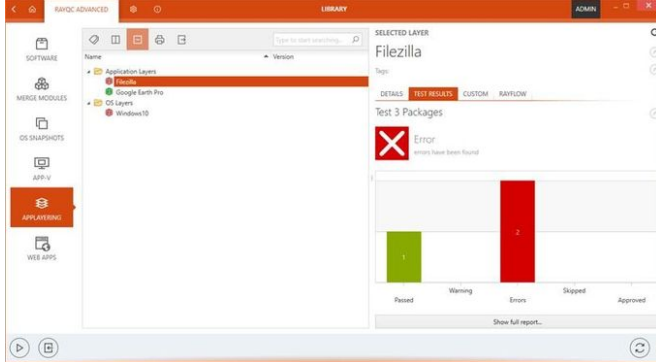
RAYQC ADVANCED

LIBRARY

ADMIN

SOFTWARE

MERGE MODULES

OS SNAPSHOTS

APP-V

APPLAYERING

WEB APPS

Type to start searching...

Name

Version

Application Layers

Filezilla

Google Earth Pro

OS Layers

Windows10

SELECTED LAYER

Filezilla

Tags

DETAILS

TEST RESULTS

CUSTOM

RAYFLOW

Test 3 Packages

Error

errors have been found

1

2

Passed

Warning

Errors

Skipped

Approved

Show full report...